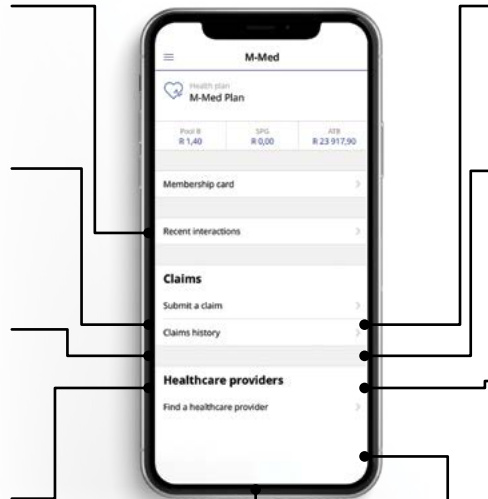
M-Med

Health plan
M-Med Plan

| Pool B | SPG | ATB |
|---|---|---|
| R 1,40 | R 0,00 | R 23 917,90 |

Membership card

Recent interactions

Claims

Submit a claim

Claims history

Healthcare providers

Find a healthcare provider